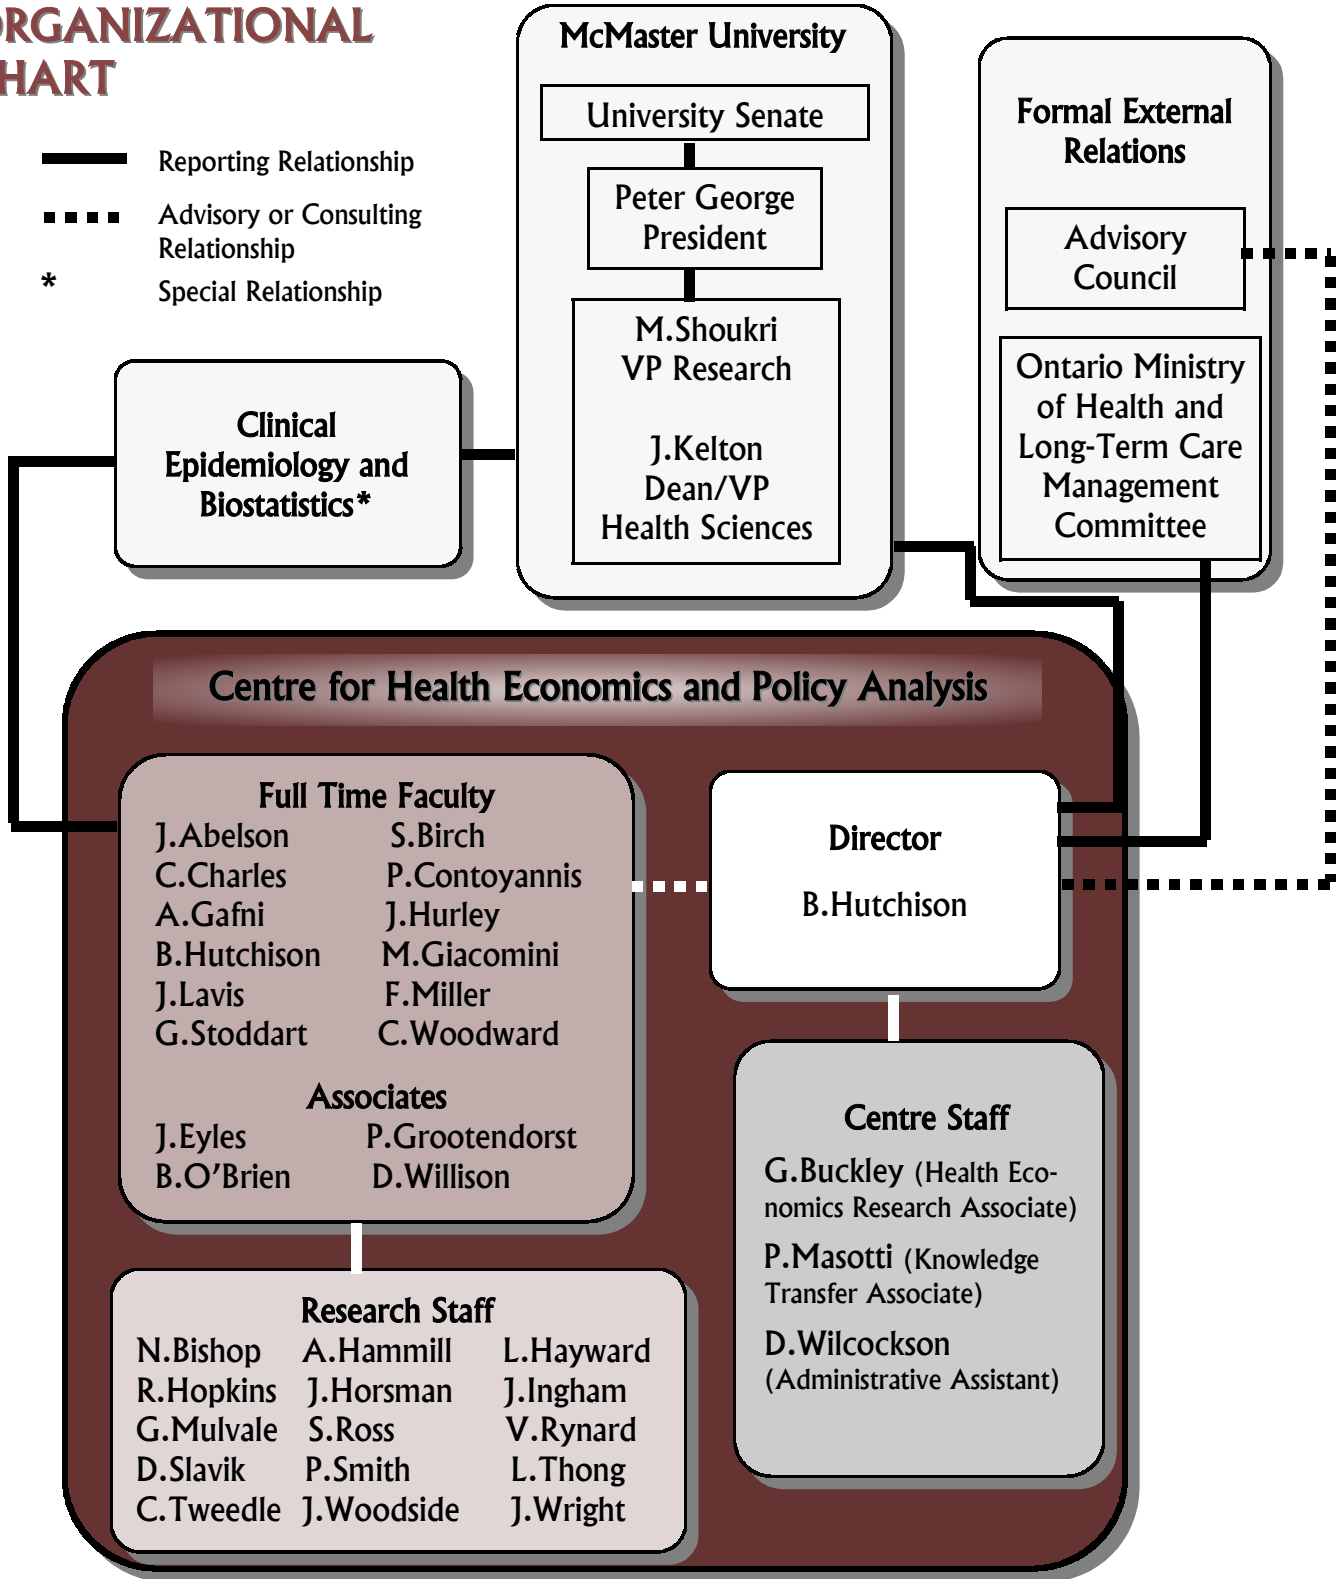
RGANIZATIONAL HART

Reporting Relationship

Advisory or Consulting Relationship

* Special Relationship

McMaster University

University Senate

Peter George President

M.Shoukri VP Research

J.Kelton Dean/VP Health Sciences

Formal External Relations

Advisory Council

Ontario Ministry of Health and Long-Term Care Management Committee

Clinical Epidemiology and Biostatistics*

Centre for Health Economics and Policy Analysis

Full Time Faculty

| | |
|---|---|
| J.Abelson | S.Birch |
| C.Charles | P.Contoyannis |
| A.Gafni | J.Hurley |
| B.Hutchison | M.Giacomini |
| J.Lavis | F.Miller |
| G.Stoddart | C.Woodward |

Associates

| | |
|---|---|
| J.Eyles | P.Grootendorst |
| B.O'Brien | D.Willison |

Director

B.Hutchison

Centre Staff

G.Buckley (Health Economics Research Associate)

P.Masotti (Knowledge Transfer Associate)

D.Wilcockson (Administrative Assistant)

Research Staff

| | | |
|---|---|---|
| N.Bishop | A.Hammill | L.Hayward |
| R.Hopkins | J.Horsman | J.Ingham |
| G.Mulvale | S.Ross | V.Rynard |
| D.Slavik | P.Smith | L.Thong |
| C.Tweedle | J.Woodside | J.Wright |